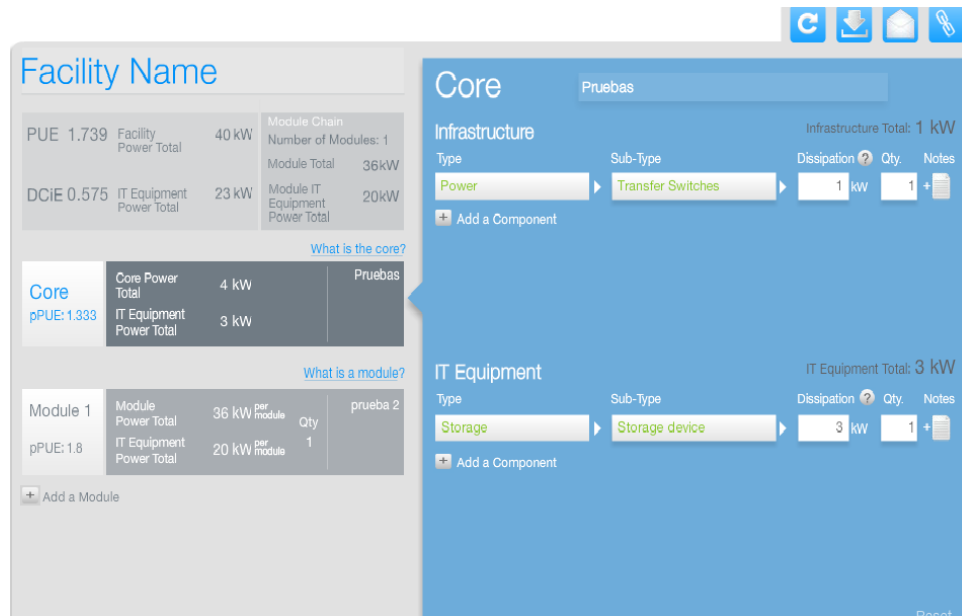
Facility Name

PUE 1.739 Facility Power Total 40 kW

DCiE 0.575 IT Equipment Power Total 23 kW

Module Chain
Number of Modules: 1
Module Total 36kW
Module IT Equipment Power Total 20kW

What is the core?

Core
pPUE: 1.333

Core Power Total 4 kW
IT Equipment Power Total 3 kW
Pruebas

What is a module?

Module 1
pPUE: 1.8

Module Power Total 36 kW per module
IT Equipment Power Total 20 kW per module
Qty 1
prueba 2

Add a Module

Core
Pruebas

Infrastructure
Infrastructure Total: 1 kW

| Type | Sub-Type | Dissipation ? | Qty. | Notes |
|---|---|---|---|---|
| Power | Transfer Switches | 1 kW | 1 | + |

Add a Component

IT Equipment
IT Equipment Total: 3 kW

| Type | Sub-Type | Dissipation ? | Qty. | Notes |
|---|---|---|---|---|
| Storage | Storage device | 3 kW | 1 | + |

Add a Component